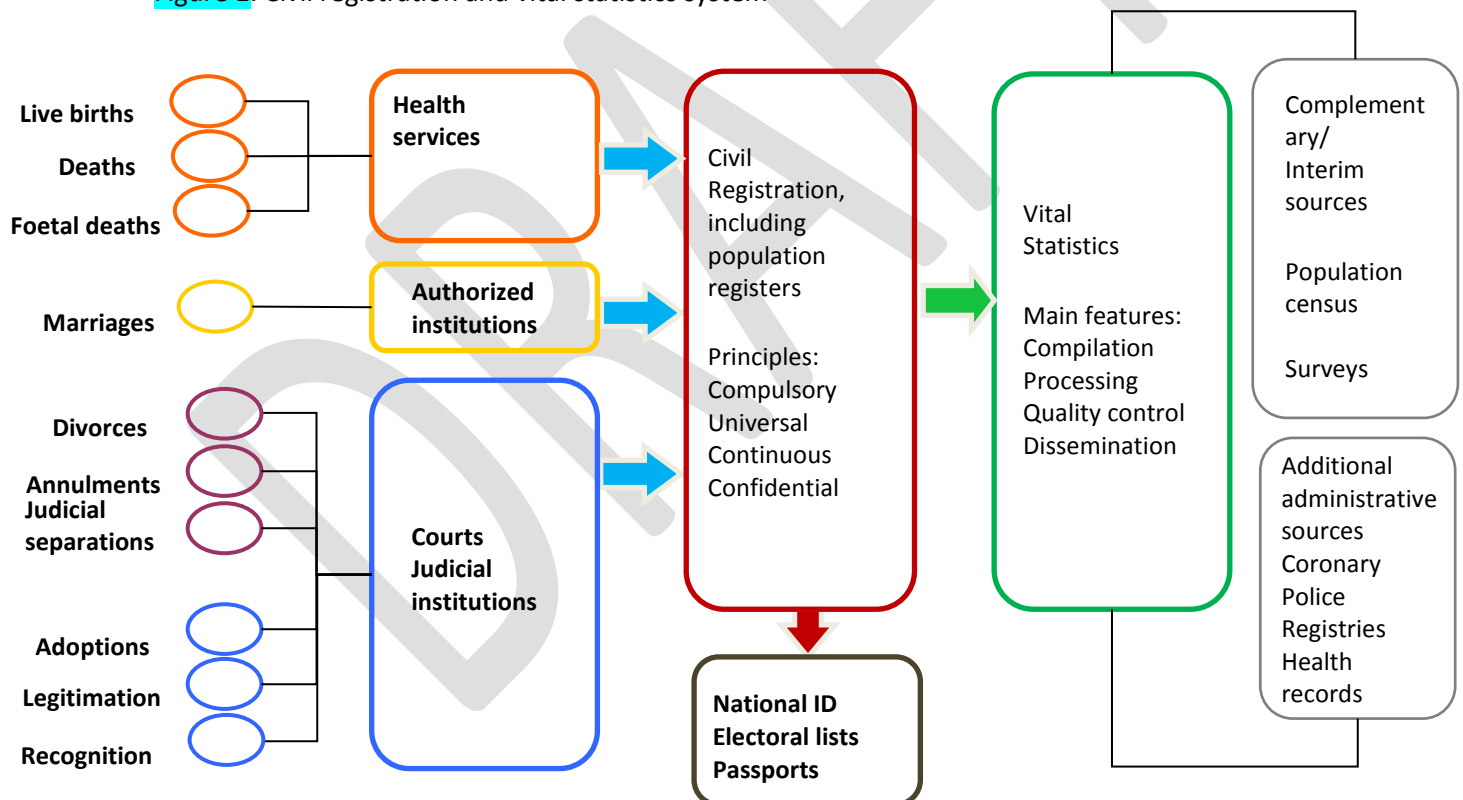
Figure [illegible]: Civil registration and vital statistics system

Live births
Deaths
Foetal deaths

Marriages

Divorces
Annulments
Judicial separations

Adoptions
Legitimation
Recognition

Health services

Authorized institutions

Courts
Judicial institutions

Civil Registration, including population registers

Principles:
Compulsory
Universal
Continuous
Confidential

National ID
Electoral lists
Passports

Vital Statistics

Main features:
Compilation
Processing
Quality control
Dissemination

Complementary/
Interim sources

Population census

Surveys

Additional administrative sources
Coronary
Police
Registries
Health records